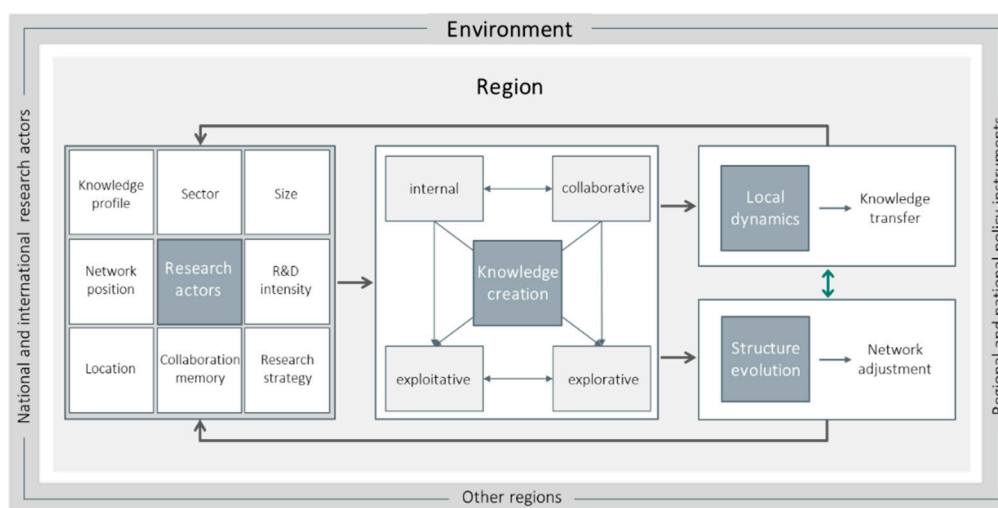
Environment

Region

National and international research actors

Knowledge profile

Sector

Size

Network position

Research actors

R&D intensity

Location

Collaboration memory

Research strategy

internal

collaborative

Knowledge creation

exploitative

explorative

Local dynamics

Knowledge transfer

Structure evolution

Network adjustment

Regional and national policy instruments

Other regions